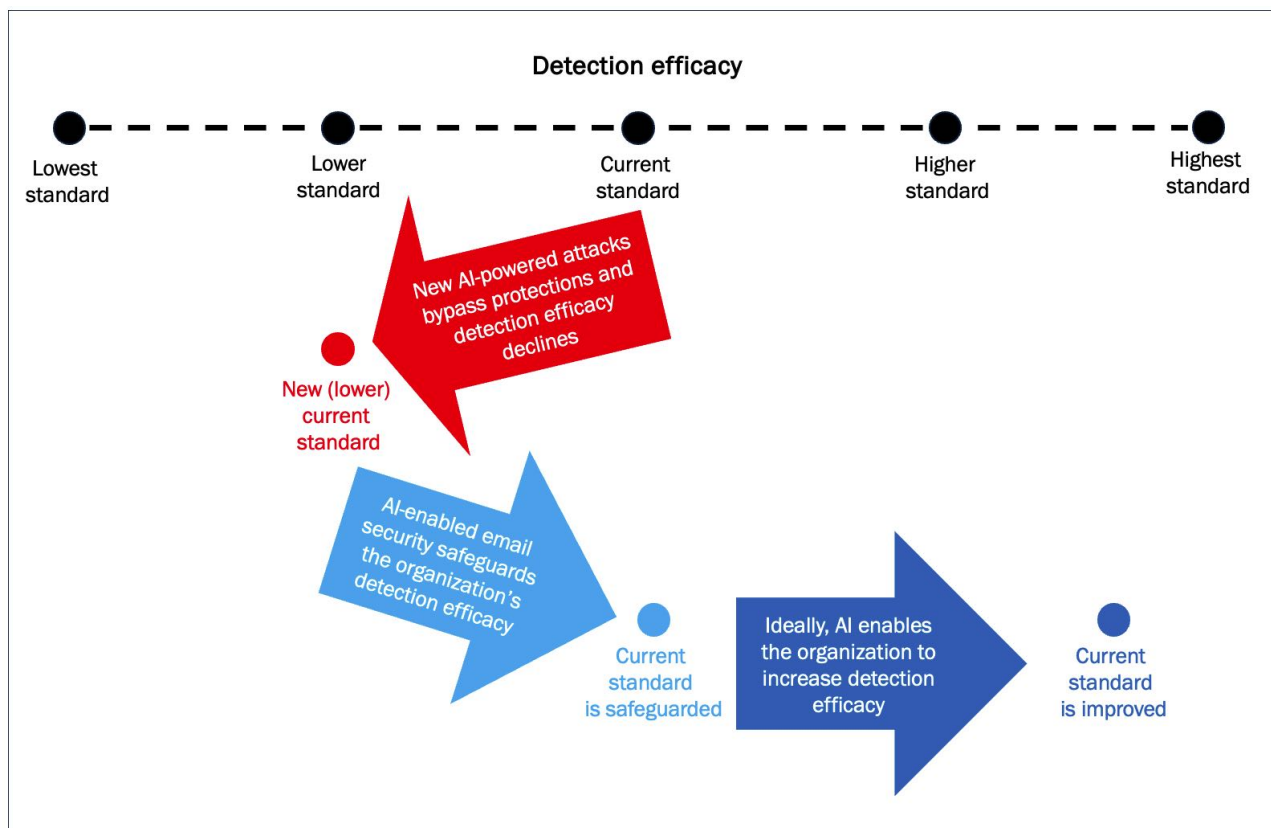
Detection efficacy

Lowest standard

Lower standard

Current standard

Higher standard

Highest standard

New AI-powered attacks bypass protections and detection efficacy declines

New (lower) current standard

AI-enabled email security safeguards the organization's detection efficacy

Current standard is safeguarded

Ideally, AI enables the organization to increase detection efficacy

Current standard is improved